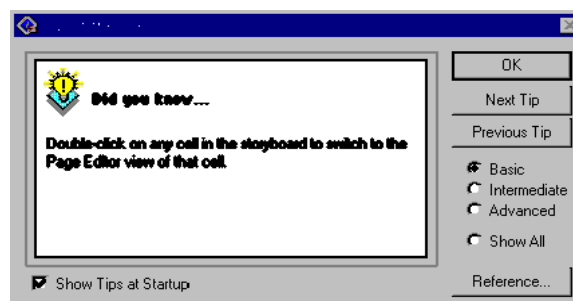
Did you know...

Double-click on any cell in the storyboard to switch to the Page Editor view of that cell.

Show Tips at Startup

OK

Next Tip

Previous Tip

Basic

Intermediate

Advanced

Show All

Reference...